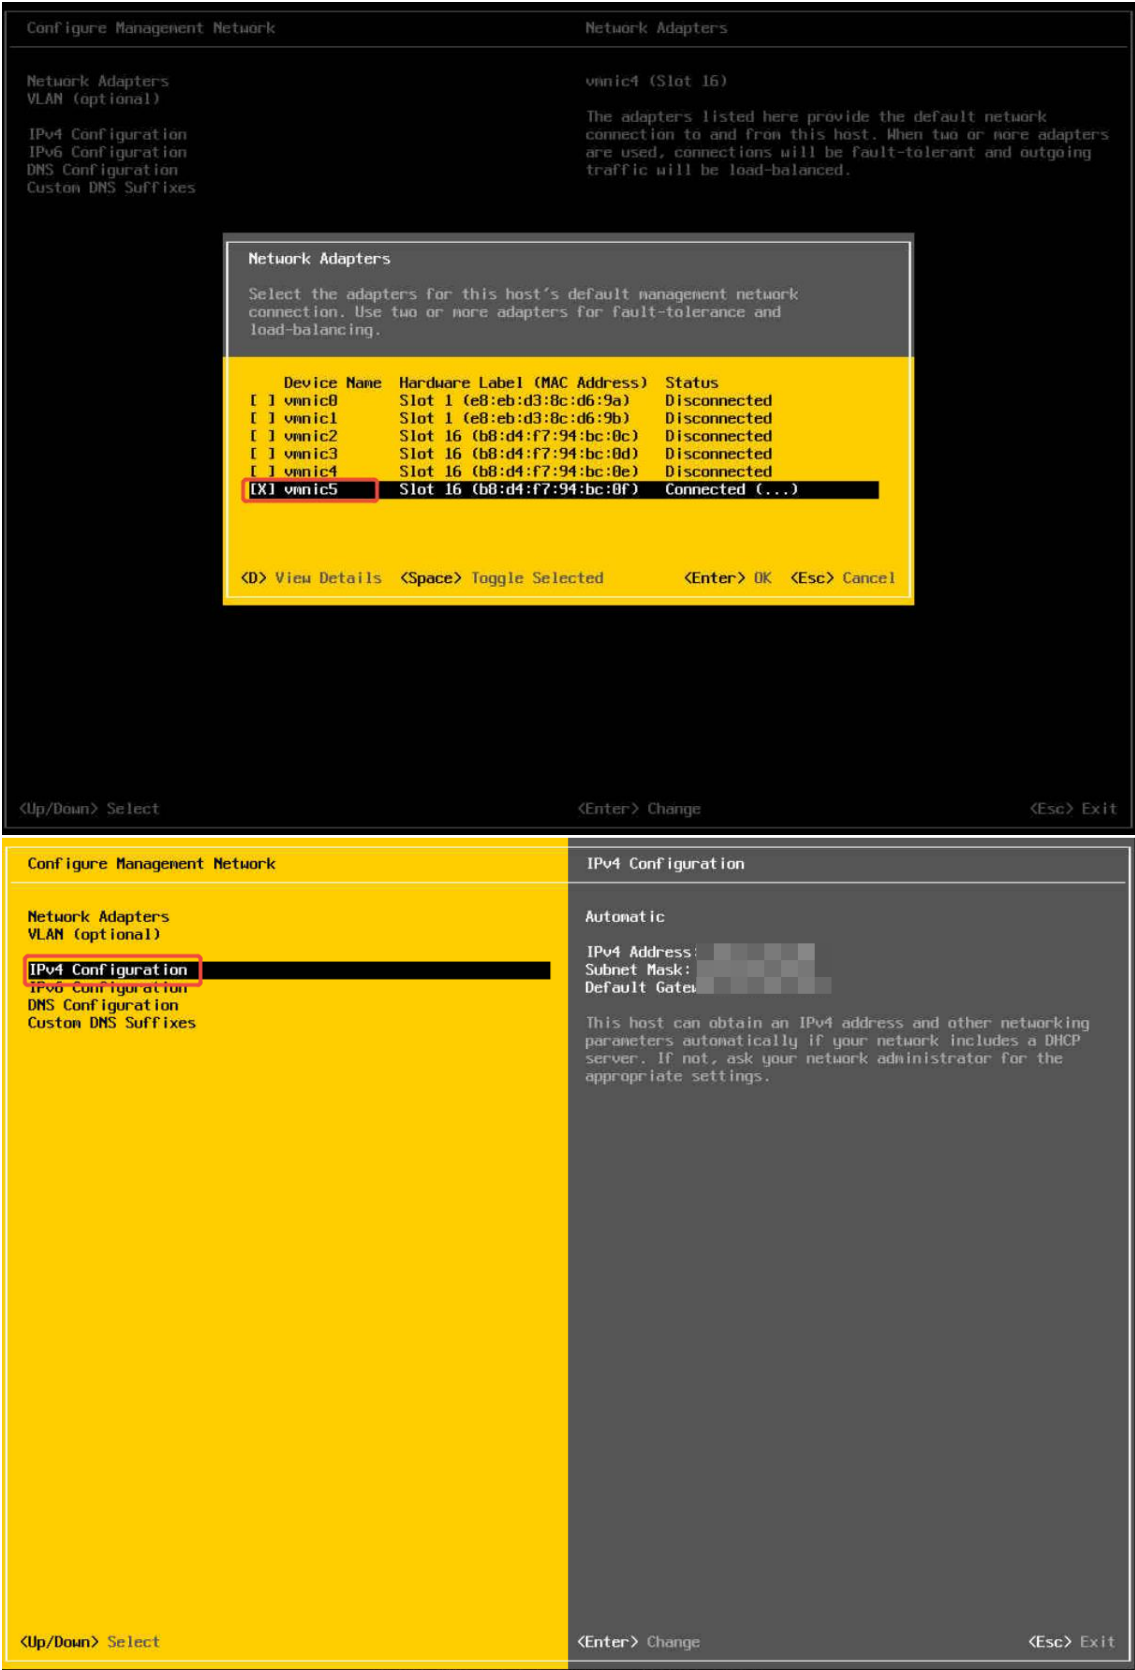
Configure Management Network

Network Adapters
VLAN (optional)

IPv4 Configuration
IPv6 Configuration
DNS Configuration
Custom DNS Suffixes

Network Adapters

vmnic4 (Slot 16)

The adapters listed here provide the default network connection to and from this host. When two or more adapters are used, connections will be fault-tolerant and outgoing traffic will be load-balanced.

Network Adapters

Select the adapters for this host's default management network connection. Use two or more adapters for fault-tolerance and load-balancing.

| | Device Name | Hardware Label (MAC Address) | Status |
|---|---|---|---|
| [ ] | vmnic0 | Slot 1 (e8:eb:d3:8c:d6:9a) | Disconnected |
| [ ] | vmnic1 | Slot 1 (e8:eb:d3:8c:d6:9b) | Disconnected |
| [ ] | vmnic2 | Slot 16 (b8:d4:f7:94:bc:0c) | Disconnected |
| [ ] | vmnic3 | Slot 16 (b8:d4:f7:94:bc:0d) | Disconnected |
| [ ] | vmnic4 | Slot 16 (b8:d4:f7:94:bc:0e) | Disconnected |
| [X] | vmnic5 | Slot 16 (b8:d4:f7:94:bc:0f) | Connected (...) |

<D> View Details <Space> Toggle Selected <Enter> OK <Esc> Cancel

<Up/Down> Select <Enter> Change <Esc> Exit

Configure Management Network

Network Adapters
VLAN (optional)

IPv4 Configuration
IPv6 Configuration
DNS Configuration
Custom DNS Suffixes

IPv4 Configuration

Automatic

IPv4 Address: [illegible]
Subnet Mask: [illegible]
Default Gatew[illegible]

This host can obtain an IPv4 address and other networking parameters automatically if your network includes a DHCP server. If not, ask your network administrator for the appropriate settings.

<Up/Down> Select <Enter> Change <Esc> Exit